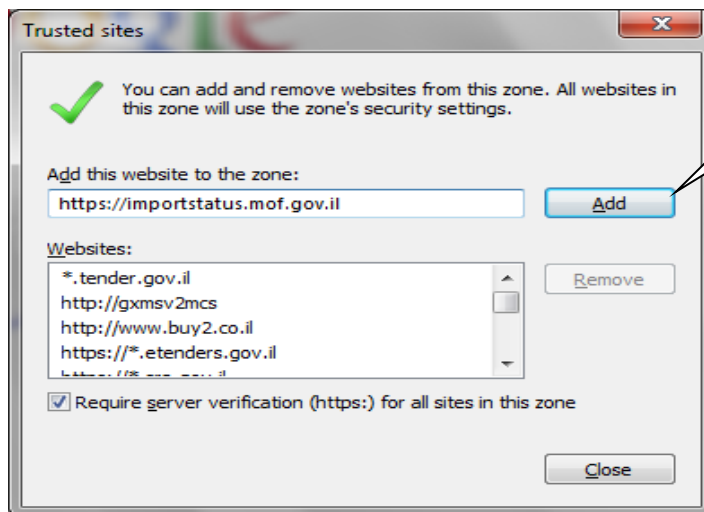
Trusted sites

You can add and remove websites from this zone. All websites in this zone will use the zone's security settings.

Add this website to the zone:

https://importstatus.mof.gov.il

Add

Websites:

*.tender.gov.il
http://gxmsv2mcs
http://www.buy2.co.il
https://*.etenders.gov.il
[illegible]

Remove

Require server verification (https:) for all sites in this zone

Close